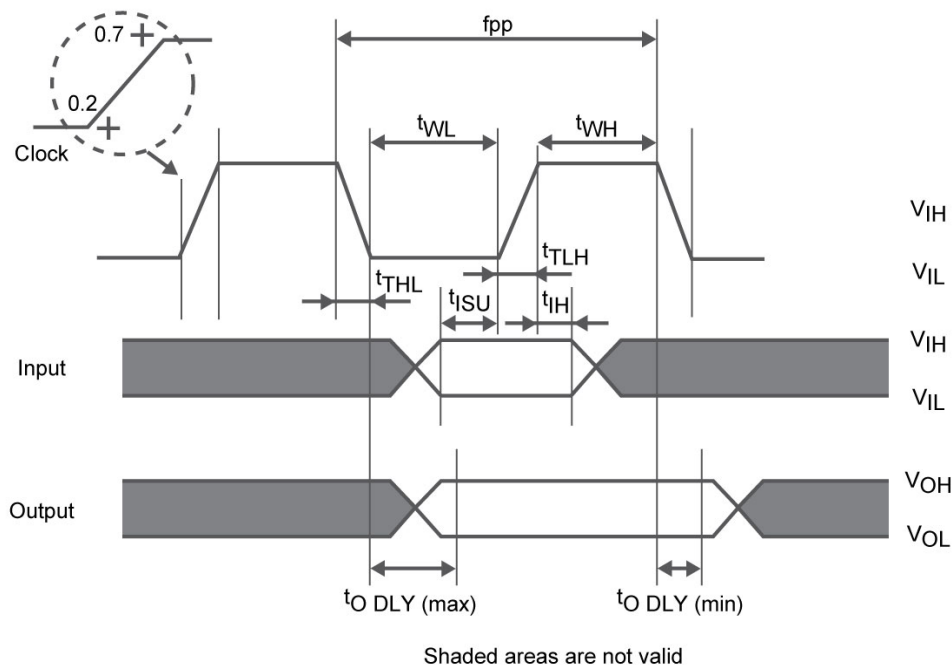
0.7
0.2
Clock
fpp
$t_{WL}$
$t_{WH}$
$V_{IH}$
$V_{IL}$
$t_{TLH}$
$t_{THL}$
$t_{ISU}$
$t_{IH}$
Input
$V_{IH}$
$V_{IL}$
Output
$V_{OH}$
$V_{OL}$
$t_{O\ DLY\ (max)}$
$t_{O\ DLY\ (min)}$
Shaded areas are not valid